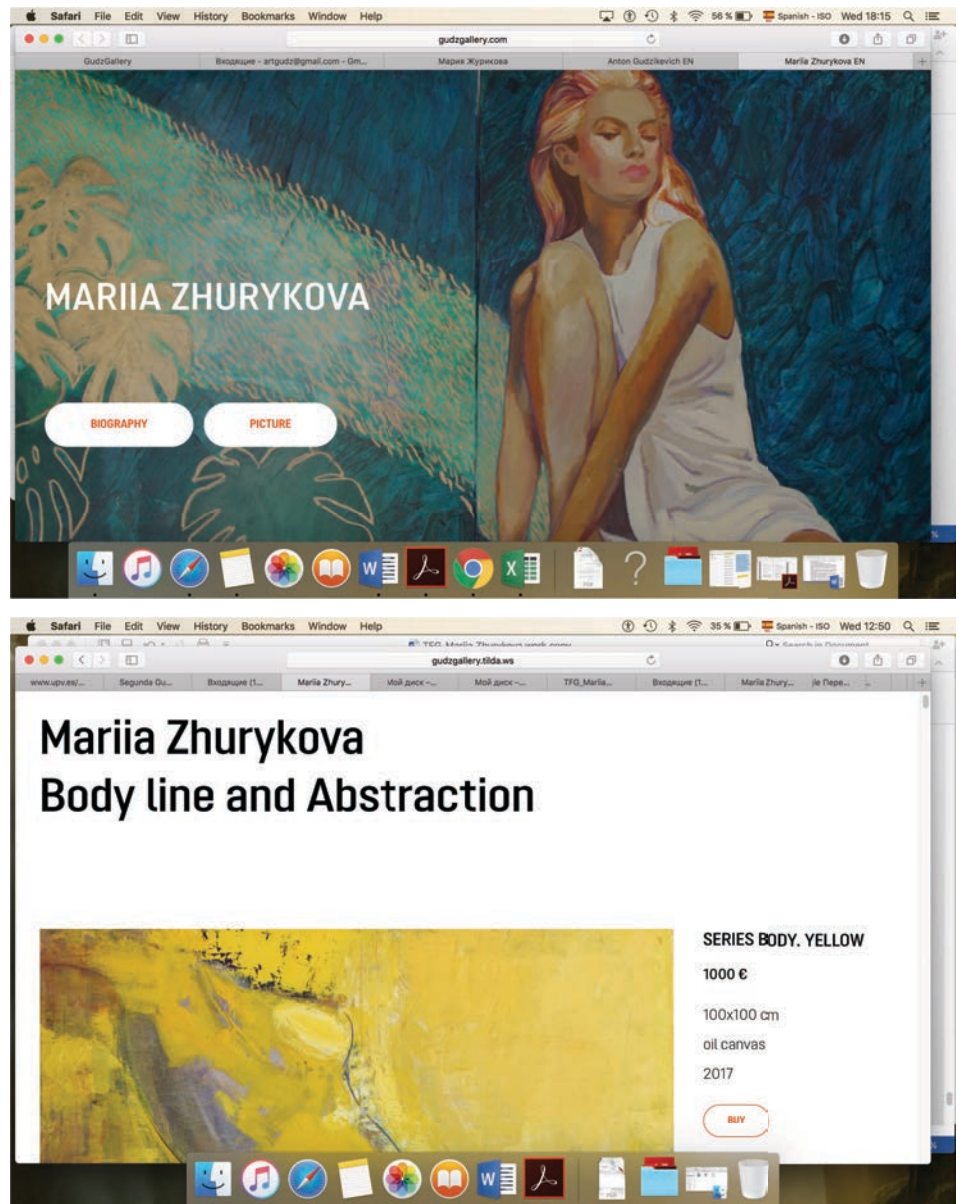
Safari File Edit View History Bookmarks Window Help

56 % Spanish - ISO Wed 18:15

gudzgallery.com

GudzGallery | Входящие - artgudz@gmail.com - Gm... | Мария Журикова | Anton Gudzikevich EN | Mariia Zhurykova EN

MARIIA ZHURYKOVA

BIOGRAPHY

PICTURE

Safari File Edit View History Bookmarks Window Help

35 % Spanish - ISO Wed 12:50

TFG_Mariia_Zhurykova work copy

Search in Document

gudzgallery.tilda.ws

www.upv.es/... | Segunda Gu... | Входящие (1... | Mariia Zhury... | Мой диск -... | Мой диск -... | TFG_Mariia... | Входящие (1... | Mariia Zhury... | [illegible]

Mariia Zhurykova
Body line and Abstraction

SERIES BODY. YELLOW

1000 €

100x100 cm

oil canvas

2017

BUY